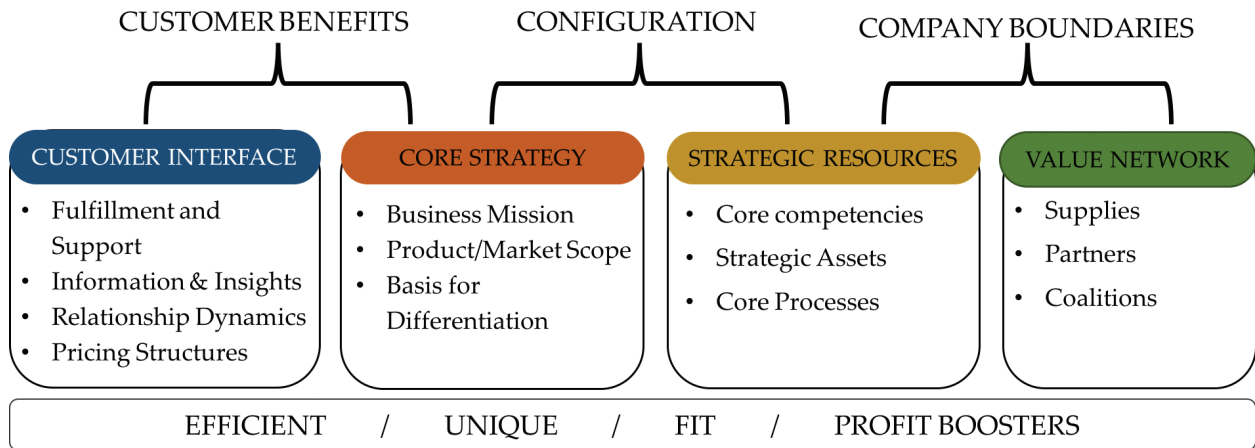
CUSTOMER BENEFITS

CONFIGURATION

COMPANY BOUNDARIES

CUSTOMER INTERFACE

- Fulfillment and Support
- Information & Insights
- Relationship Dynamics
- Pricing Structures

CORE STRATEGY

- Business Mission
- Product/Market Scope
- Basis for Differentiation

STRATEGIC RESOURCES

- Core competencies
- Strategic Assets
- Core Processes

VALUE NETWORK

- Supplies
- Partners
- Coalitions

EFFICIENT / UNIQUE / FIT / PROFIT BOOSTERS